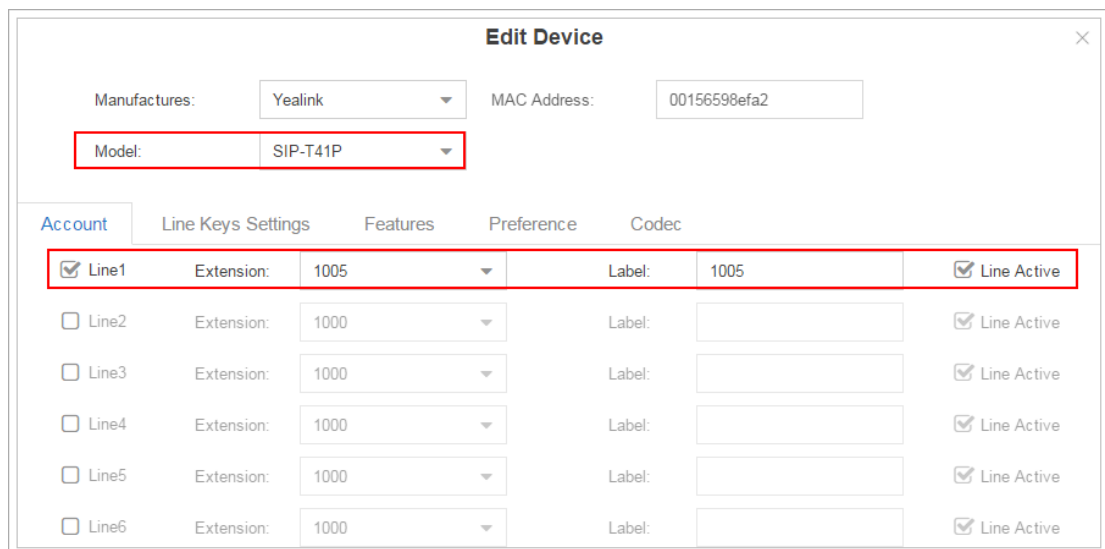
Edit Device

×

Manufactures: Yealink

MAC Address: 00156598efa2

Model: SIP-T41P

Account Line Keys Settings Features Preference Codec

Line1 Extension: 1005 Label: 1005 Line Active

Line2 Extension: 1000 Label: Line Active

Line3 Extension: 1000 Label: Line Active

Line4 Extension: 1000 Label: Line Active

Line5 Extension: 1000 Label: Line Active

Line6 Extension: 1000 Label: Line Active